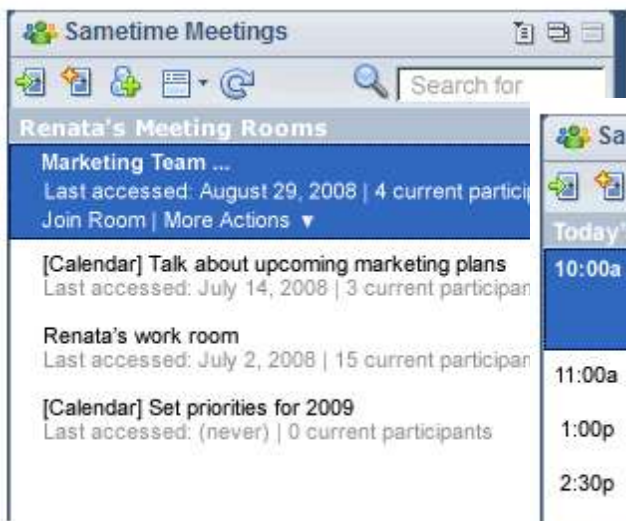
Sametime Meetings

Search for

Renata's Meeting Rooms

Marketing Team ...
Last accessed: August 29, 2008 | 4 current partici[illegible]
Join Room | More Actions ▼

[Calendar] Talk about upcoming marketing plans
Last accessed: July 14, 2008 | 3 current participan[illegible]

Renata's work room
Last accessed: July 2, 2008 | 15 current participan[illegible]

[Calendar] Set priorities for 2009
Last accessed: (never) | 0 current participants

Sa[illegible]

Today'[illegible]

10:00a

11:00a

1:00p

2:30p